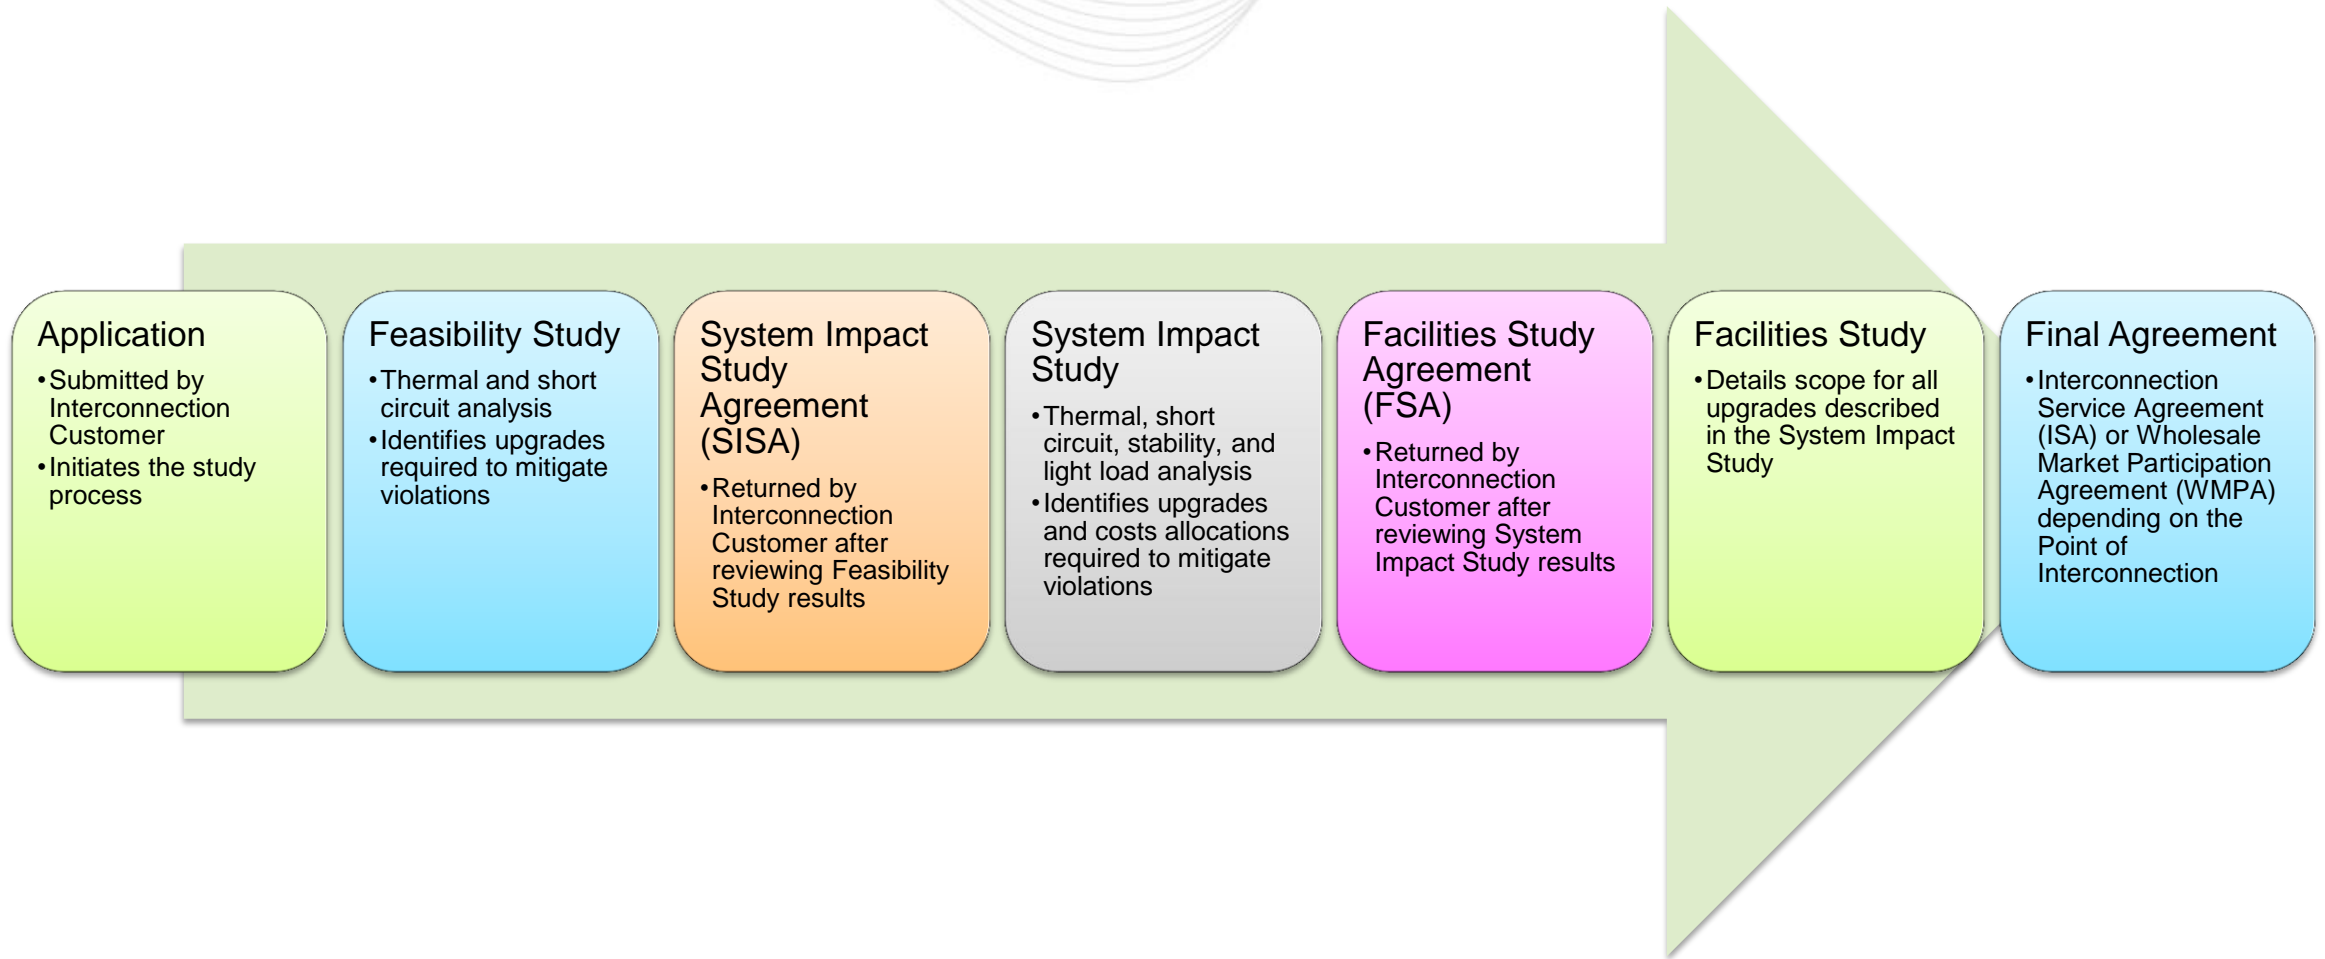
Application
• Submitted by Interconnection Customer
• Initiates the study process

Feasibility Study
• Thermal and short circuit analysis
• Identifies upgrades required to mitigate violations

System Impact Study Agreement (SISA)
• Returned by Interconnection Customer after reviewing Feasibility Study results

System Impact Study
• Thermal, short circuit, stability, and light load analysis
• Identifies upgrades and costs allocations required to mitigate violations

Facilities Study Agreement (FSA)
• Returned by Interconnection Customer after reviewing System Impact Study results

Facilities Study
• Details scope for all upgrades described in the System Impact Study

Final Agreement
• Interconnection Service Agreement (ISA) or Wholesale Market Participation Agreement (WMPA) depending on the Point of Interconnection